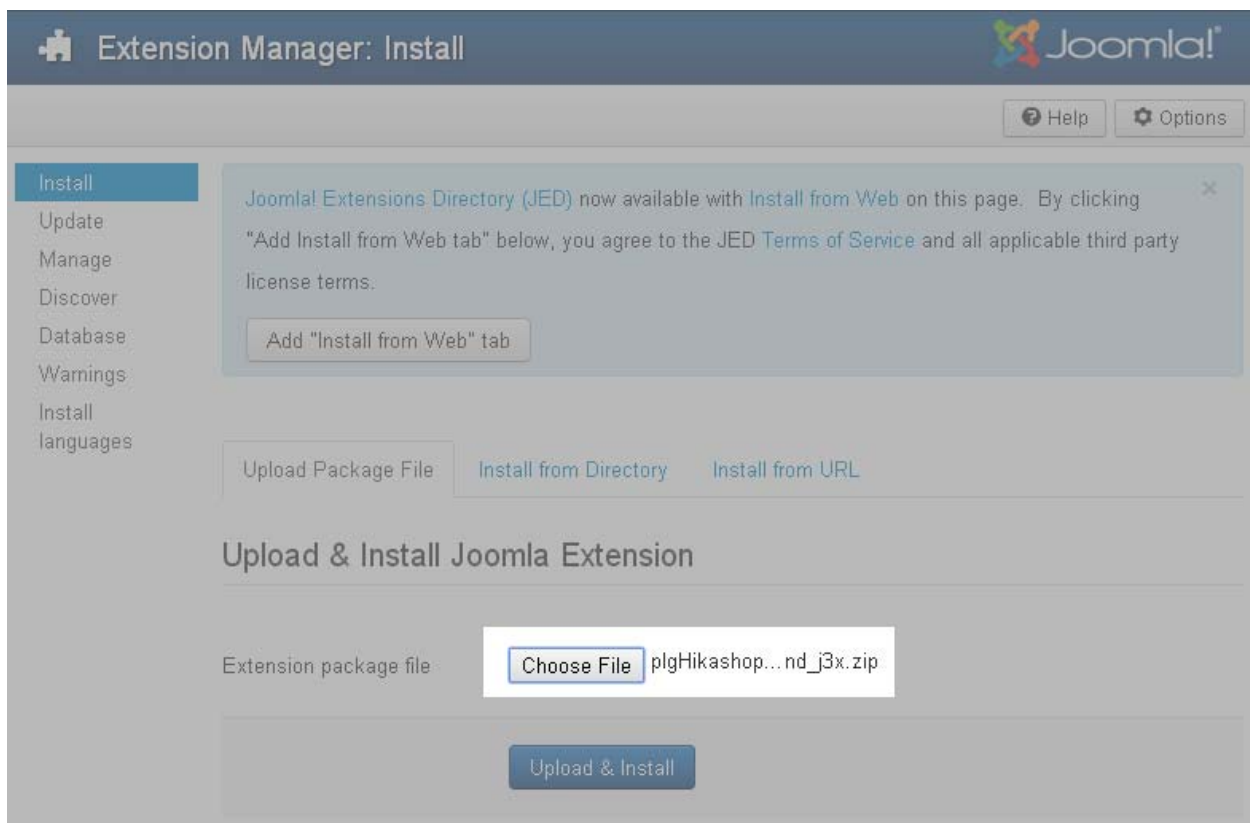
Extension Manager: Install

Joomla!

Help

Options

Install
Update
Manage
Discover
Database
Warnings
Install languages

Joomla! Extensions Directory (JED) now available with Install from Web on this page. By clicking "Add Install from Web tab" below, you agree to the JED Terms of Service and all applicable third party license terms.

×

Add "Install from Web" tab

Upload Package File

Install from Directory

Install from URL

Upload & Install Joomla Extension

Extension package file

Choose File

plgHikashop...nd_j3x.zip

Upload & Install